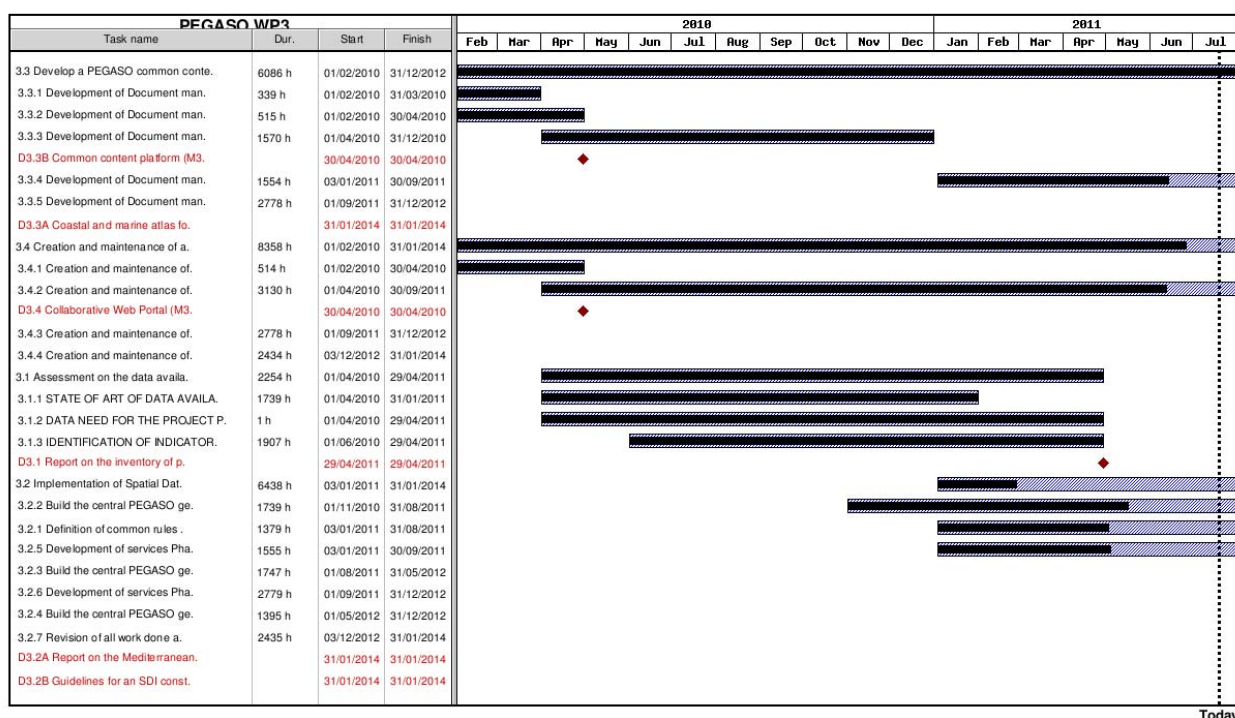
PEGASO WP3

| Task name | Dur. | Start | Finish |
|---|---|---|---|
| 3.3 Develop a PEGASO common conte. | 6086 h | 01/02/2010 | 31/12/2012 |
| 3.3.1 Development of Document man. | 339 h | 01/02/2010 | 31/03/2010 |
| 3.3.2 Development of Document man. | 515 h | 01/02/2010 | 30/04/2010 |
| 3.3.3 Development of Document man. | 1570 h | 01/04/2010 | 31/12/2010 |
| D3.3B Common content platform (M3. | | 30/04/2010 | 30/04/2010 |
| 3.3.4 Development of Document man. | 1554 h | 03/01/2011 | 30/09/2011 |
| 3.3.5 Development of Document man. | 2778 h | 01/09/2011 | 31/12/2012 |
| D3.3A Coastal and marine atlas fo. | | 31/01/2014 | 31/01/2014 |
| 3.4 Creation and maintenance of a. | 8358 h | 01/02/2010 | 31/01/2014 |
| 3.4.1 Creation and maintenance of. | 514 h | 01/02/2010 | 30/04/2010 |
| 3.4.2 Creation and maintenance of. | 3130 h | 01/04/2010 | 30/09/2011 |
| D3.4 Collaborative Web Portal (M3. | | 30/04/2010 | 30/04/2010 |
| 3.4.3 Creation and maintenance of. | 2778 h | 01/09/2011 | 31/12/2012 |
| 3.4.4 Creation and maintenance of. | 2434 h | 03/12/2012 | 31/01/2014 |
| 3.1 Assessment on the data availa. | 2254 h | 01/04/2010 | 29/04/2011 |
| 3.1.1 STATE OF ART OF DATA AVAILA. | 1739 h | 01/04/2010 | 31/01/2011 |
| 3.1.2 DATA NEED FOR THE PROJECT P. | 1 h | 01/04/2010 | 29/04/2011 |
| 3.1.3 IDENTIFICATION OF INDICATOR. | 1907 h | 01/06/2010 | 29/04/2011 |
| D3.1 Report on the inventory of p. | | 29/04/2011 | 29/04/2011 |
| 3.2 Implementation of Spatial Dat. | 6438 h | 03/01/2011 | 31/01/2014 |
| 3.2.2 Build the central PEGASO ge. | 1739 h | 01/11/2010 | 31/08/2011 |
| 3.2.1 Definition of common rules . | 1379 h | 03/01/2011 | 31/08/2011 |
| 3.2.5 Development of services Pha. | 1555 h | 03/01/2011 | 30/09/2011 |
| 3.2.3 Build the central PEGASO ge. | 1747 h | 01/08/2011 | 31/05/2012 |
| 3.2.6 Development of services Pha. | 2779 h | 01/09/2011 | 31/12/2012 |
| 3.2.4 Build the central PEGASO ge. | 1395 h | 01/05/2012 | 31/12/2012 |
| 3.2.7 Revision of all work done a. | 2435 h | 03/12/2012 | 31/01/2014 |
| D3.2A Report on the Mediterranean. | | 31/01/2014 | 31/01/2014 |
| D3.2B Guidelines for an SDI const. | | 31/01/2014 | 31/01/2014 |

2010
Feb Mar Apr May Jun Jul Aug Sep Oct Nov Dec
2011
Jan Feb Mar Apr May Jun Jul

Today